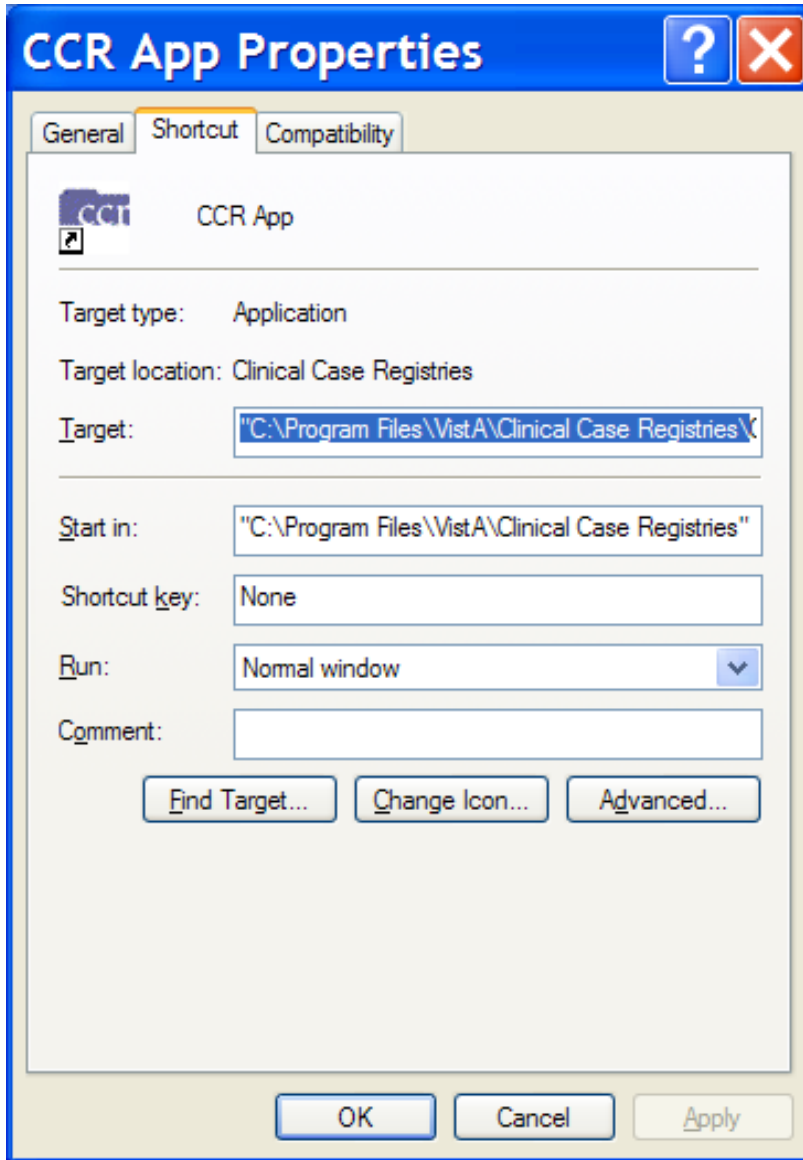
CCR App Properties

?

General Shortcut Compatibility

CCR

CCR App

Target type: Application

Target location: Clinical Case Registries

Target: "C:\Program Files\VistA\Clinical Case Registries\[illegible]

Start in: "C:\Program Files\VistA\Clinical Case Registries"

Shortcut key: None

Run: Normal window

Comment:

Find Target... Change Icon... Advanced...

OK Cancel Apply